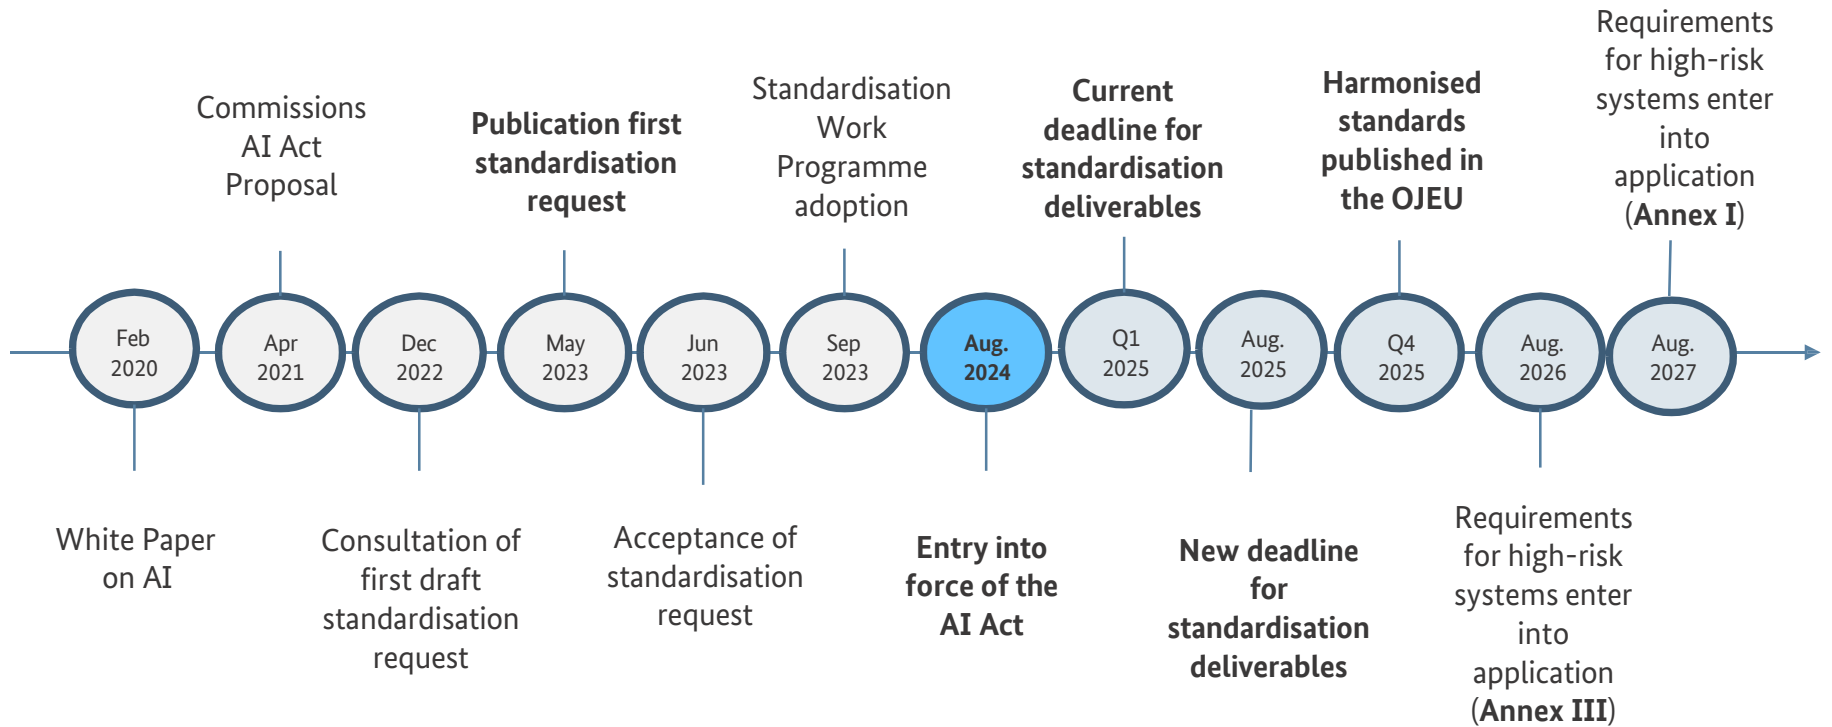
Feb 2020
White Paper on AI

Apr 2021
Commissions AI Act Proposal

Dec 2022
Consultation of first draft standardisation request

May 2023
Publication first standardisation request

Jun 2023
Acceptance of standardisation request

Sep 2023
Standardisation Work Programme adoption

Aug. 2024
Entry into force of the AI Act

Q1 2025
Current deadline for standardisation deliverables

Aug. 2025
New deadline for standardisation deliverables

Q4 2025
Harmonised standards published in the OJEU

Aug. 2026
Requirements for high-risk systems enter into application (Annex III)

Aug. 2027
Requirements for high-risk systems enter into application (Annex I)